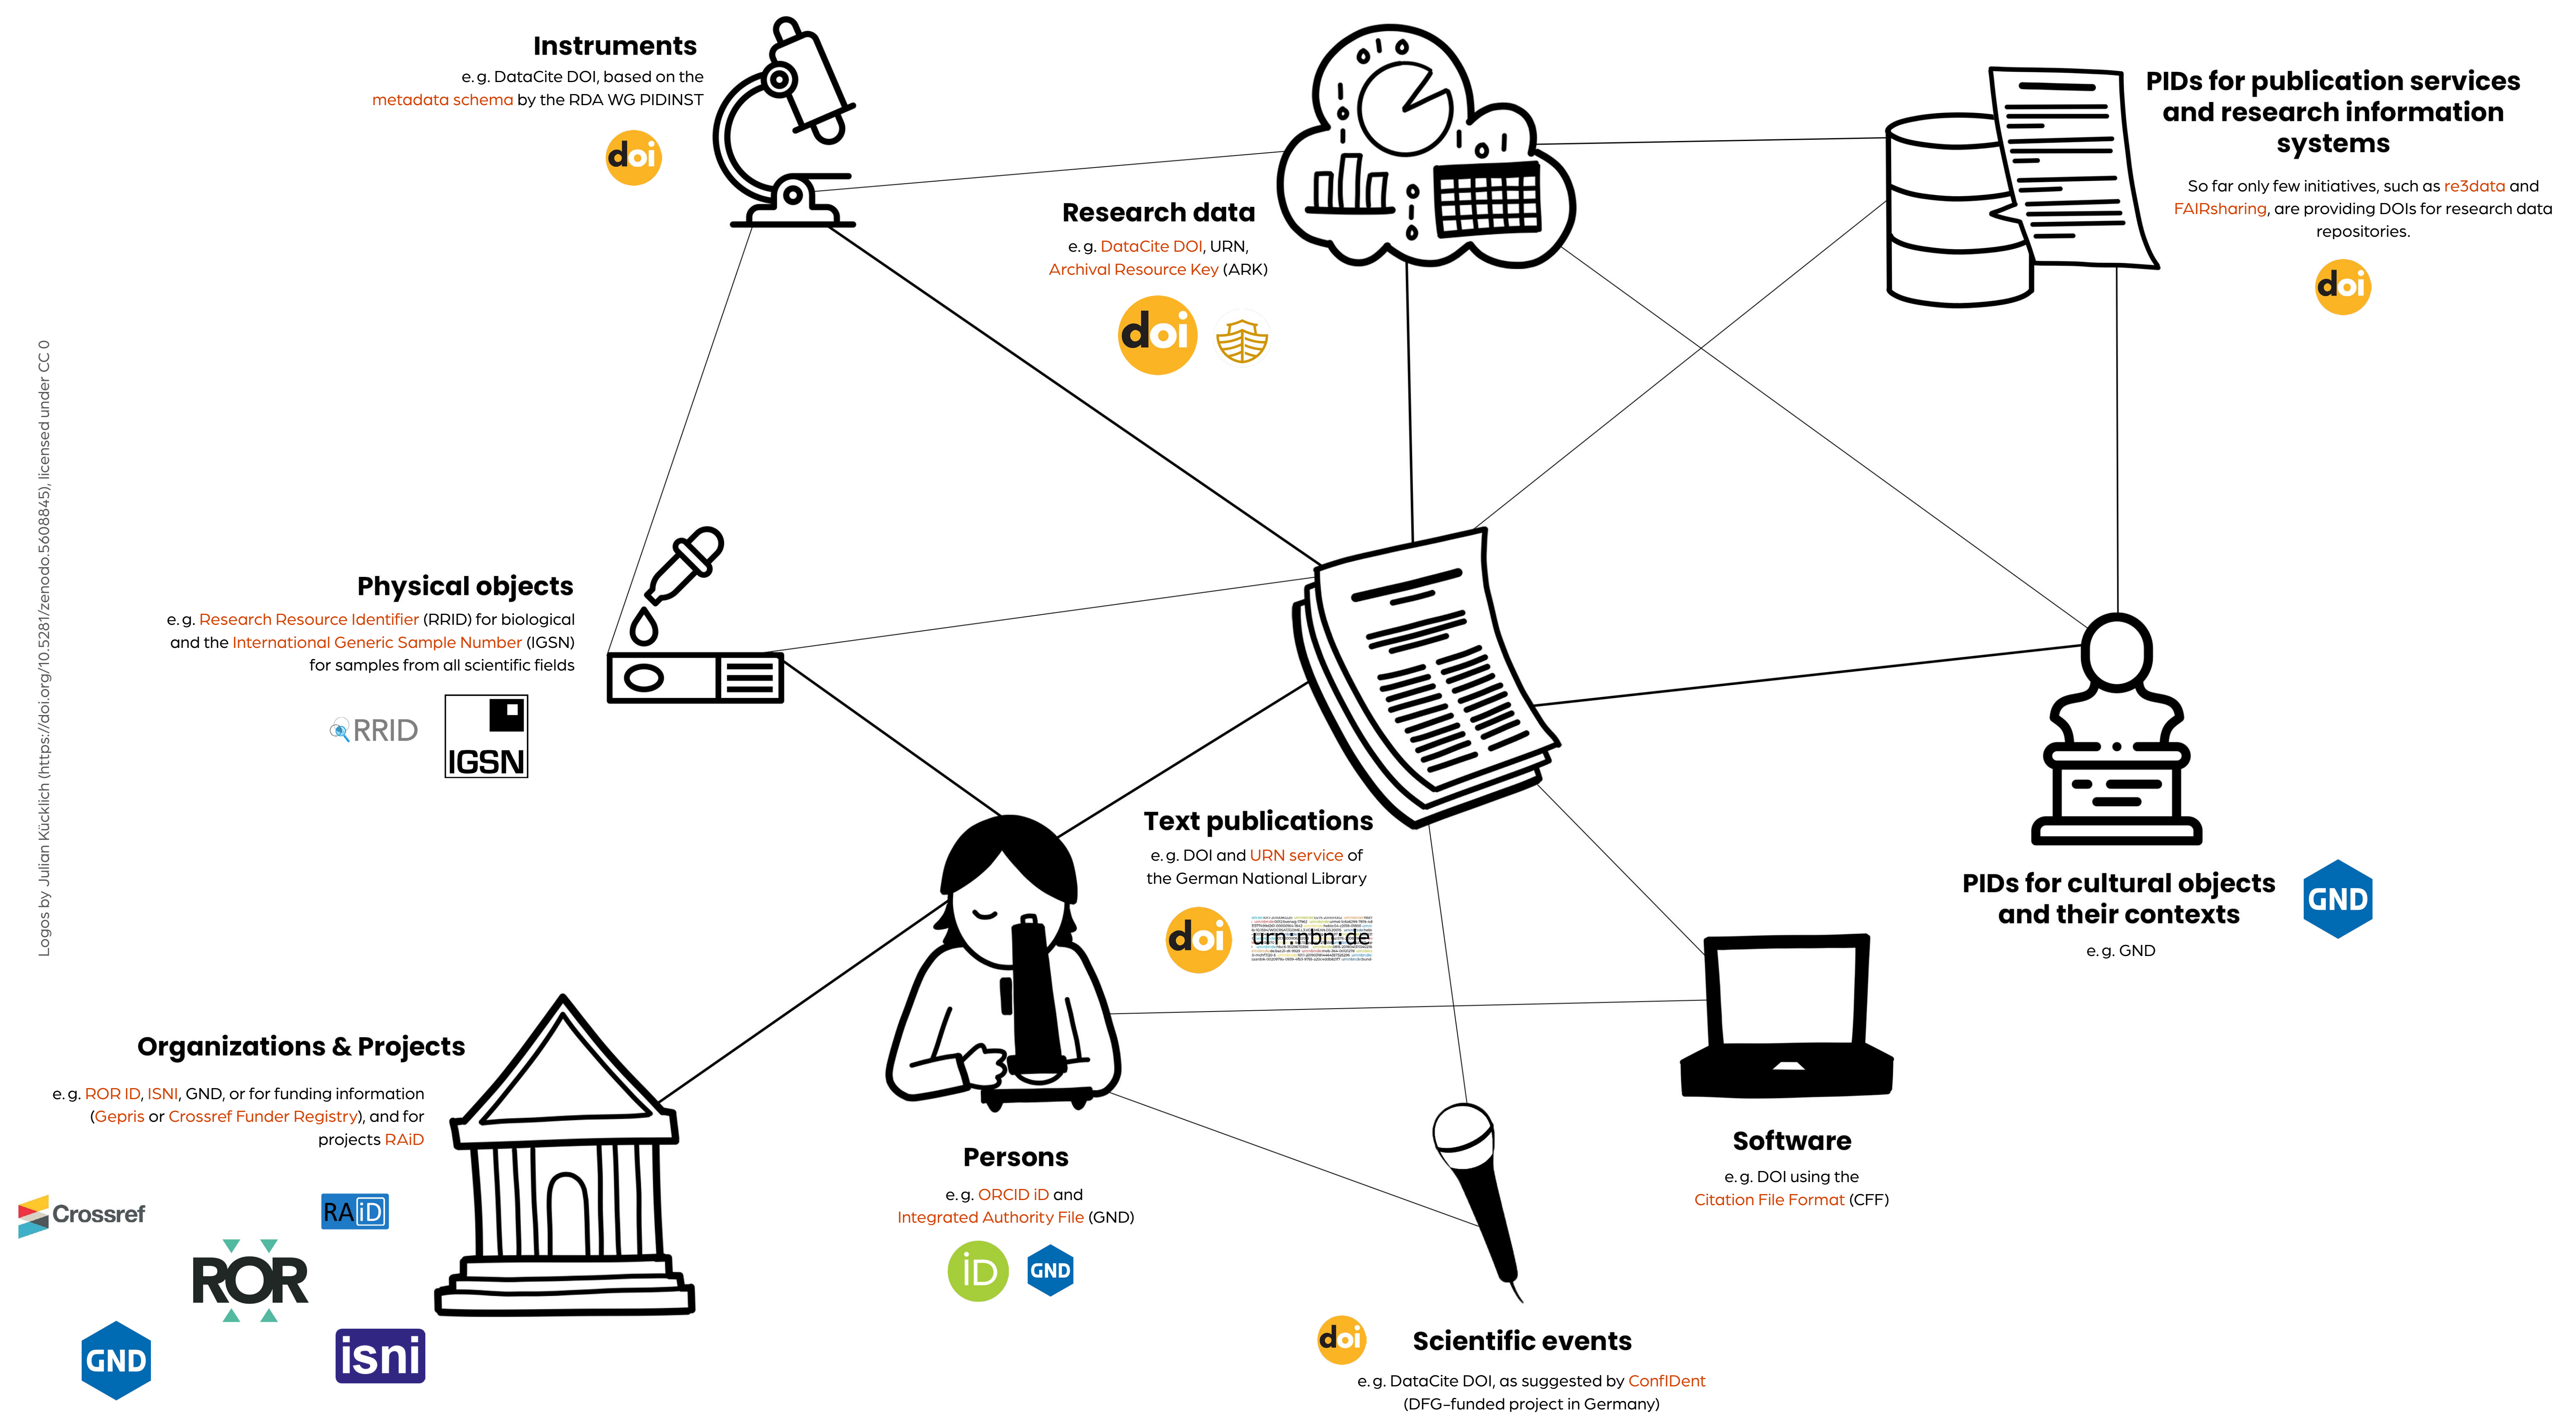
Instruments

e. g. DataCite DOI, based on the metadata schema by the RDA WG PIDINST

doi

Research data

e. g. DataCite DOI, URN, Archival Resource Key (ARK)

doi

PIDs for publication services and research information systems

So far only few initiatives, such as re3data and FAIRsharing, are providing DOIs for research data repositories.

doi

Logos by Julian Kücklich (https://doi.org/10.5281/zenodo.5608845), licensed under CC 0

Physical objects

e. g. Research Resource Identifier (RRID) for biological and the International Generic Sample Number (IGSN) for samples from all scientific fields

RRID

IGSN

Text publications

e. g. DOI and URN service of the German National Library

doi

urn:nbn:de

PIDs for cultural objects and their contexts

e. g. GND

GND

Organizations & Projects

e. g. ROR ID, ISNI, GND, or for funding information (Gepris or Crossref Funder Registry), and for projects RAiD

Crossref

RAiD

ROR

GND

isni

Persons

e. g. ORCID iD and Integrated Authority File (GND)

iD

GND

Software

e. g. DOI using the Citation File Format (CFF)

doi

Scientific events

e. g. DataCite DOI, as suggested by ConfIDent (DFG-funded project in Germany)